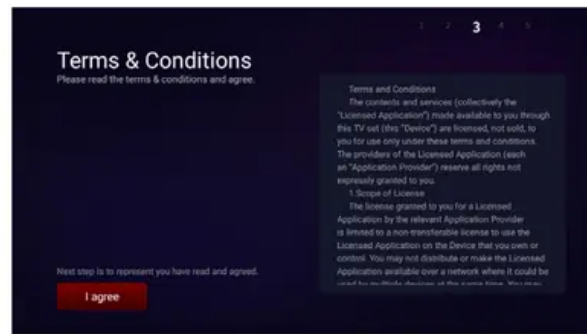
1 2 3 4 5

Terms & Conditions

Please read the terms & conditions and agree.

Terms and Conditions

The contents and services (collectively the "Licensed Application") made available to you through this TV set (this "Device") are licensed, not sold, to you for use only under these terms and conditions. The providers of the Licensed Application (each an "Application Provider") reserve all rights not expressly granted to you.

1.Scope of License

The license granted to you for a Licensed Application by the relevant Application Provider is limited to a non-transferable license to use the Licensed Application on the Device that you own or control. You may not distribute or make the Licensed Application available over a network where it could be used by multiple devices at the same time. You may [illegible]

Next step is to represent you have read and agreed.

I agree